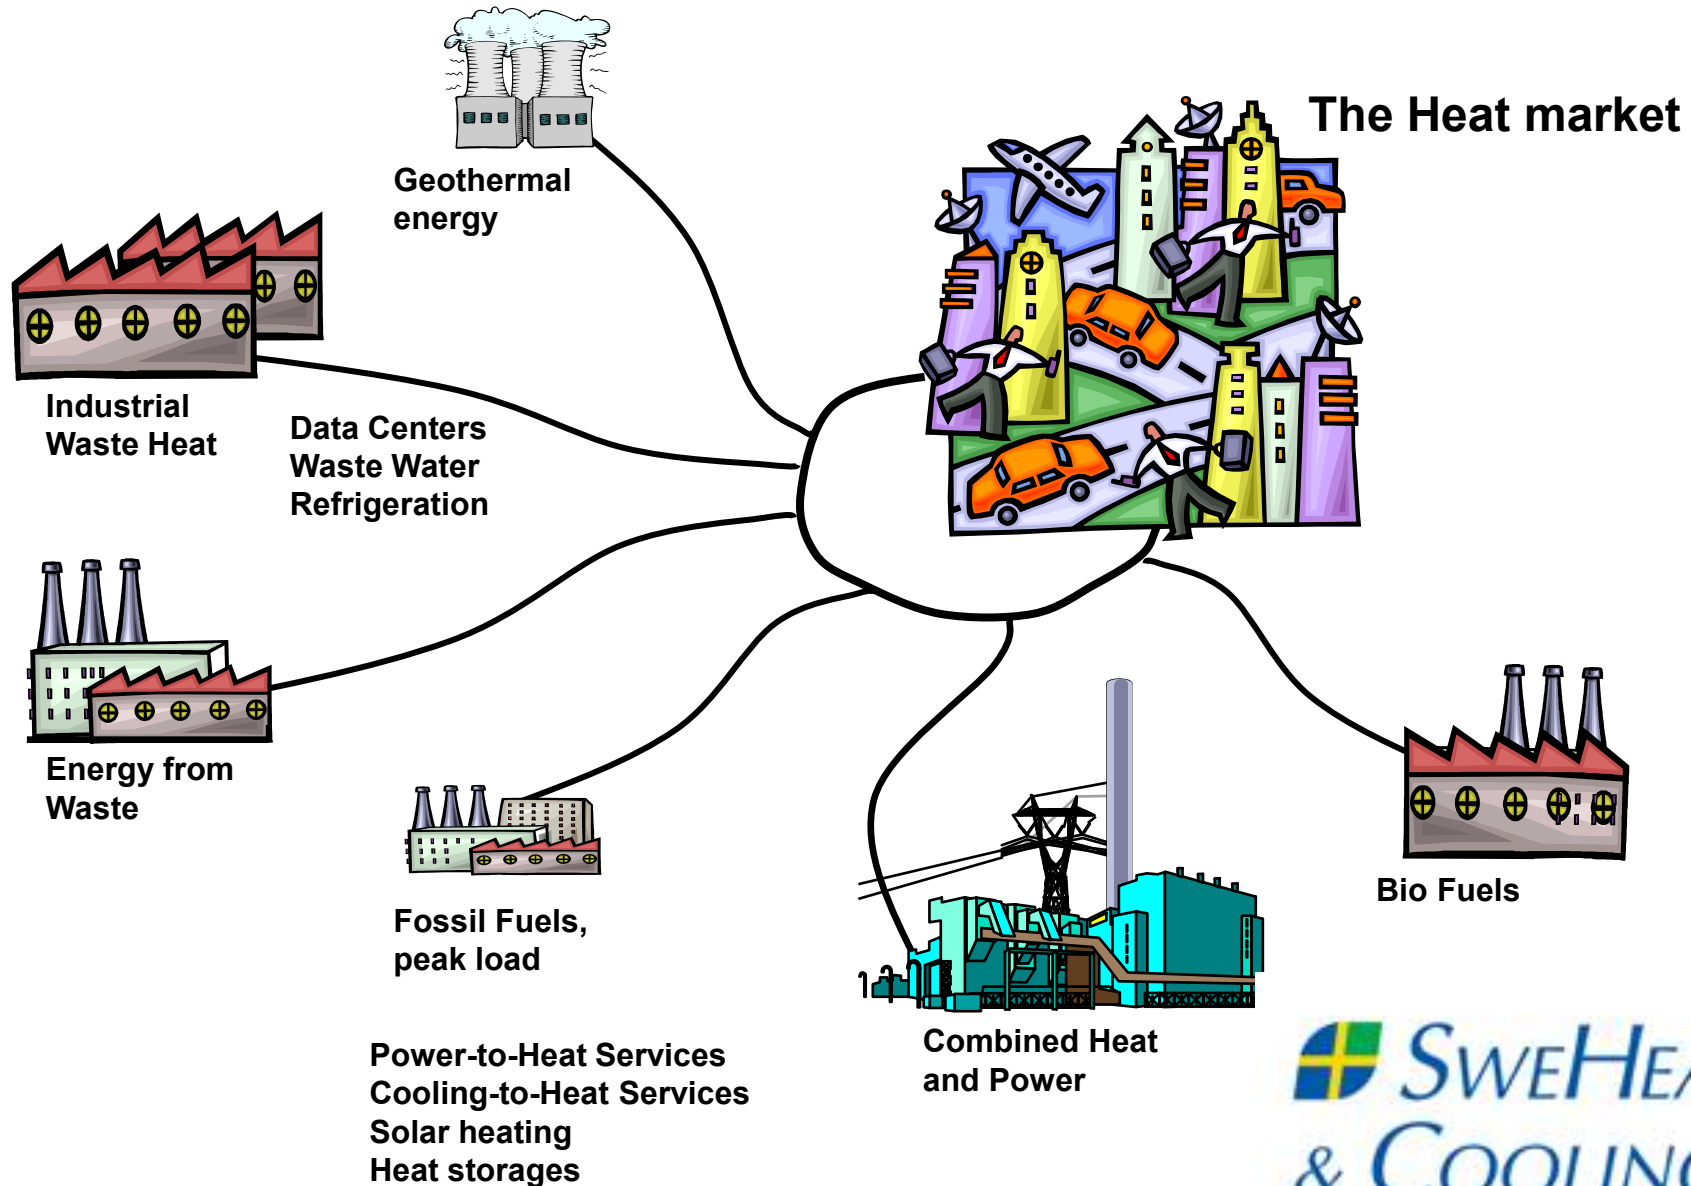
The Heat market

Geothermal energy

Industrial Waste Heat

Data Centers
Waste Water
Refrigeration

Energy from Waste

Fossil Fuels, peak load

Power-to-Heat Services
Cooling-to-Heat Services
Solar heating
Heat storages

Combined Heat and Power

Bio Fuels

SweHe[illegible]
& Coolin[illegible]